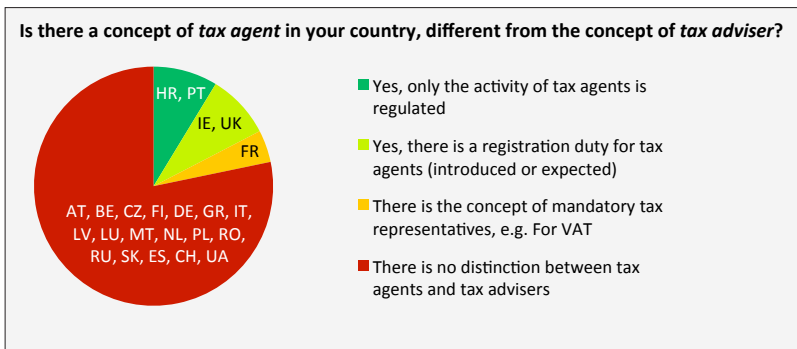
Is there a concept of *tax agent* in your country, different from the concept of *tax adviser*?

HR, PT

IE, UK

FR

AT, BE, CZ, FI, DE, GR, IT, LV, LU, MT, NL, PL, RO, RU, SK, ES, CH, UA

Yes, only the activity of tax agents is regulated

Yes, there is a registration duty for tax agents (introduced or expected)

There is the concept of mandatory tax representatives, e.g. For VAT

There is no distinction between tax agents and tax advisers